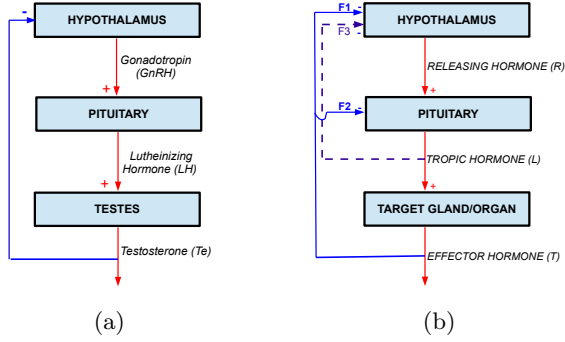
-
HYPOTHALAMUS
Gonadotropin (GnRH)
+
PITUITARY
Lutheinizing Hormone (LH)
+
TESTES
Testosterone (Te)

(a)

F1
-
F3
-
HYPOTHALAMUS
RELEASING HORMONE (R)
+
F2
-
PITUITARY
TROPIC HORMONE (L)
+
TARGET GLAND/ORGAN
EFFECTOR HORMONE (T)

(b)